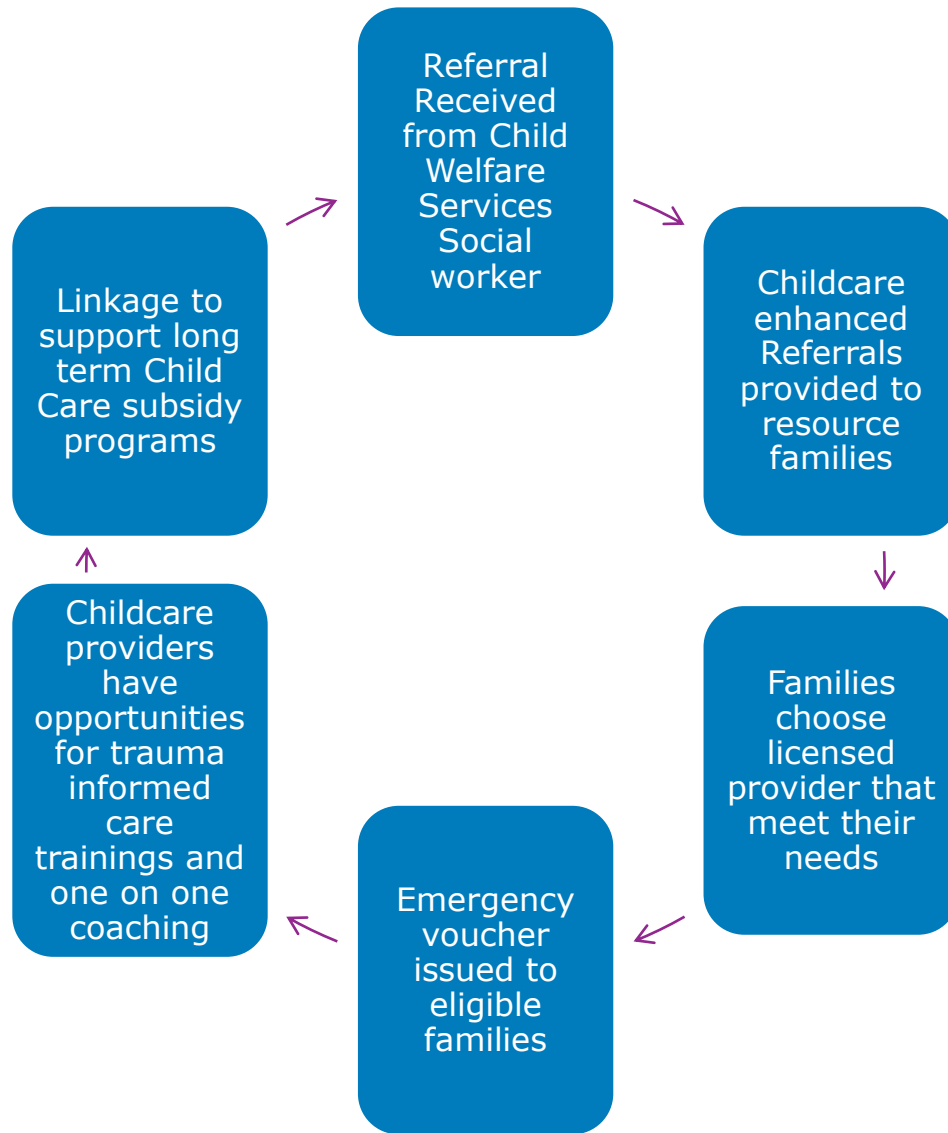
Referral Received from Child Welfare Services Social worker

Childcare enhanced Referrals provided to resource families

Families choose licensed provider that meet their needs

Emergency voucher issued to eligible families

Childcare providers have opportunities for trauma informed care trainings and one on one coaching

Linkage to support long term Child Care subsidy programs